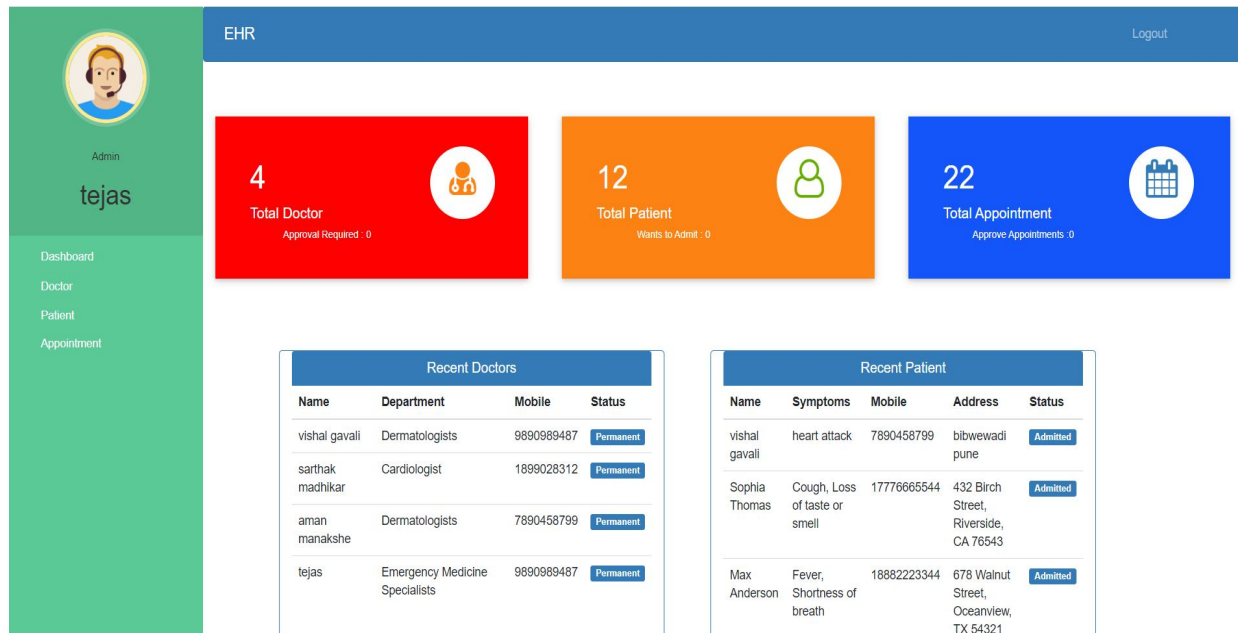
Admin

tejas

Dashboard
Doctor
Patient
Appointment

EHR

Logout

4
Total Doctor
Approval Required : 0

12
Total Patient
Wants to Admit : 0

22
Total Appointment
Approve Appointments :0

Recent Doctors

| Name | Department | Mobile | Status |
|---|---|---|---|
| vishal gavali | Dermatologists | 9890989487 | Permanent |
| sarthak madhikar | Cardiologist | 1899028312 | Permanent |
| aman manakshe | Dermatologists | 7890458799 | Permanent |
| tejas | Emergency Medicine Specialists | 9890989487 | Permanent |

Recent Patient

| Name | Symptoms | Mobile | Address | Status |
|---|---|---|---|---|
| vishal gavali | heart attack | 7890458799 | bibwewadi pune | Admitted |
| Sophia Thomas | Cough, Loss of taste or smell | 17776665544 | 432 Birch Street, Riverside, CA 76543 | Admitted |
| Max Anderson | Fever, Shortness of breath | 18882223344 | 678 Walnut Street, Oceanview, TX 54321 | Admitted |